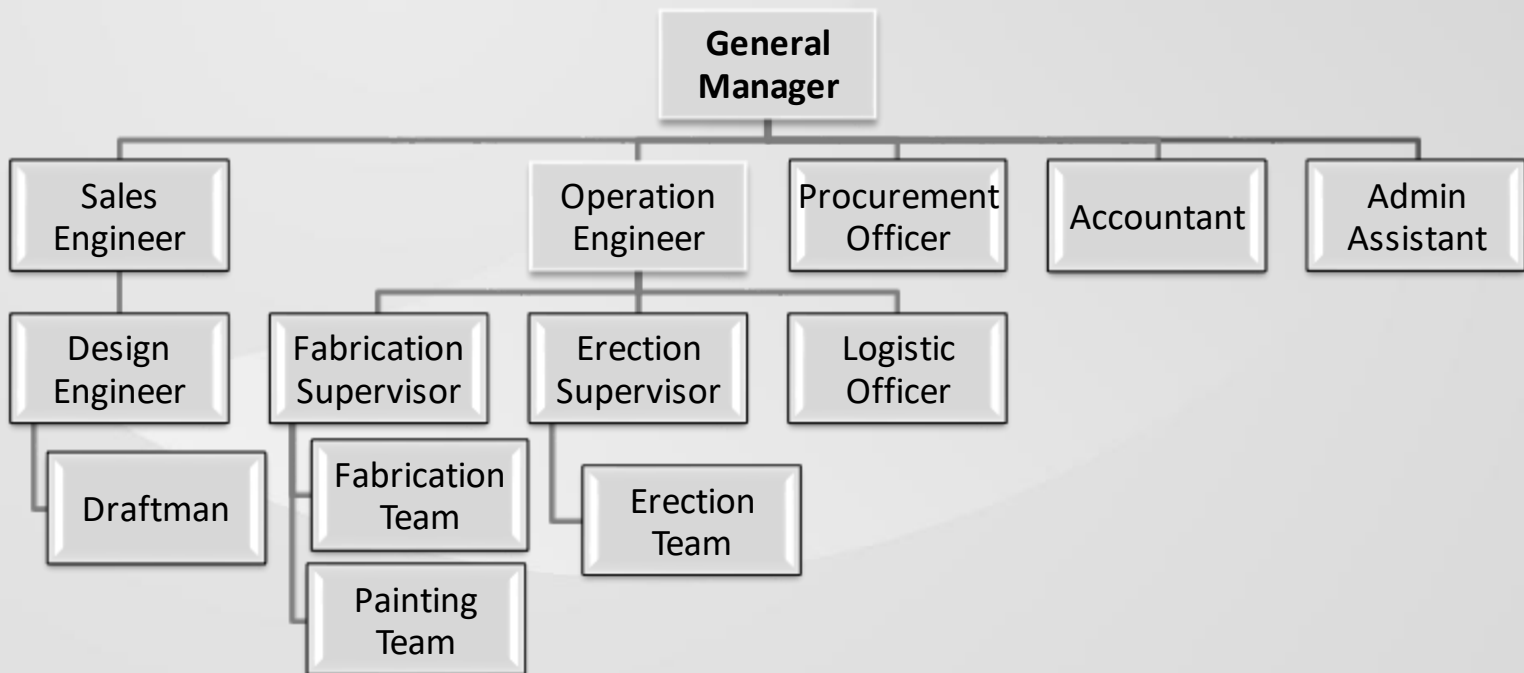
General Manager

Sales Engineer

Operation Engineer

Procurement Officer

Accountant

Admin Assistant

Design Engineer

Fabrication Supervisor

Erection Supervisor

Logistic Officer

Draftman

Fabrication Team

Erection Team

Painting Team